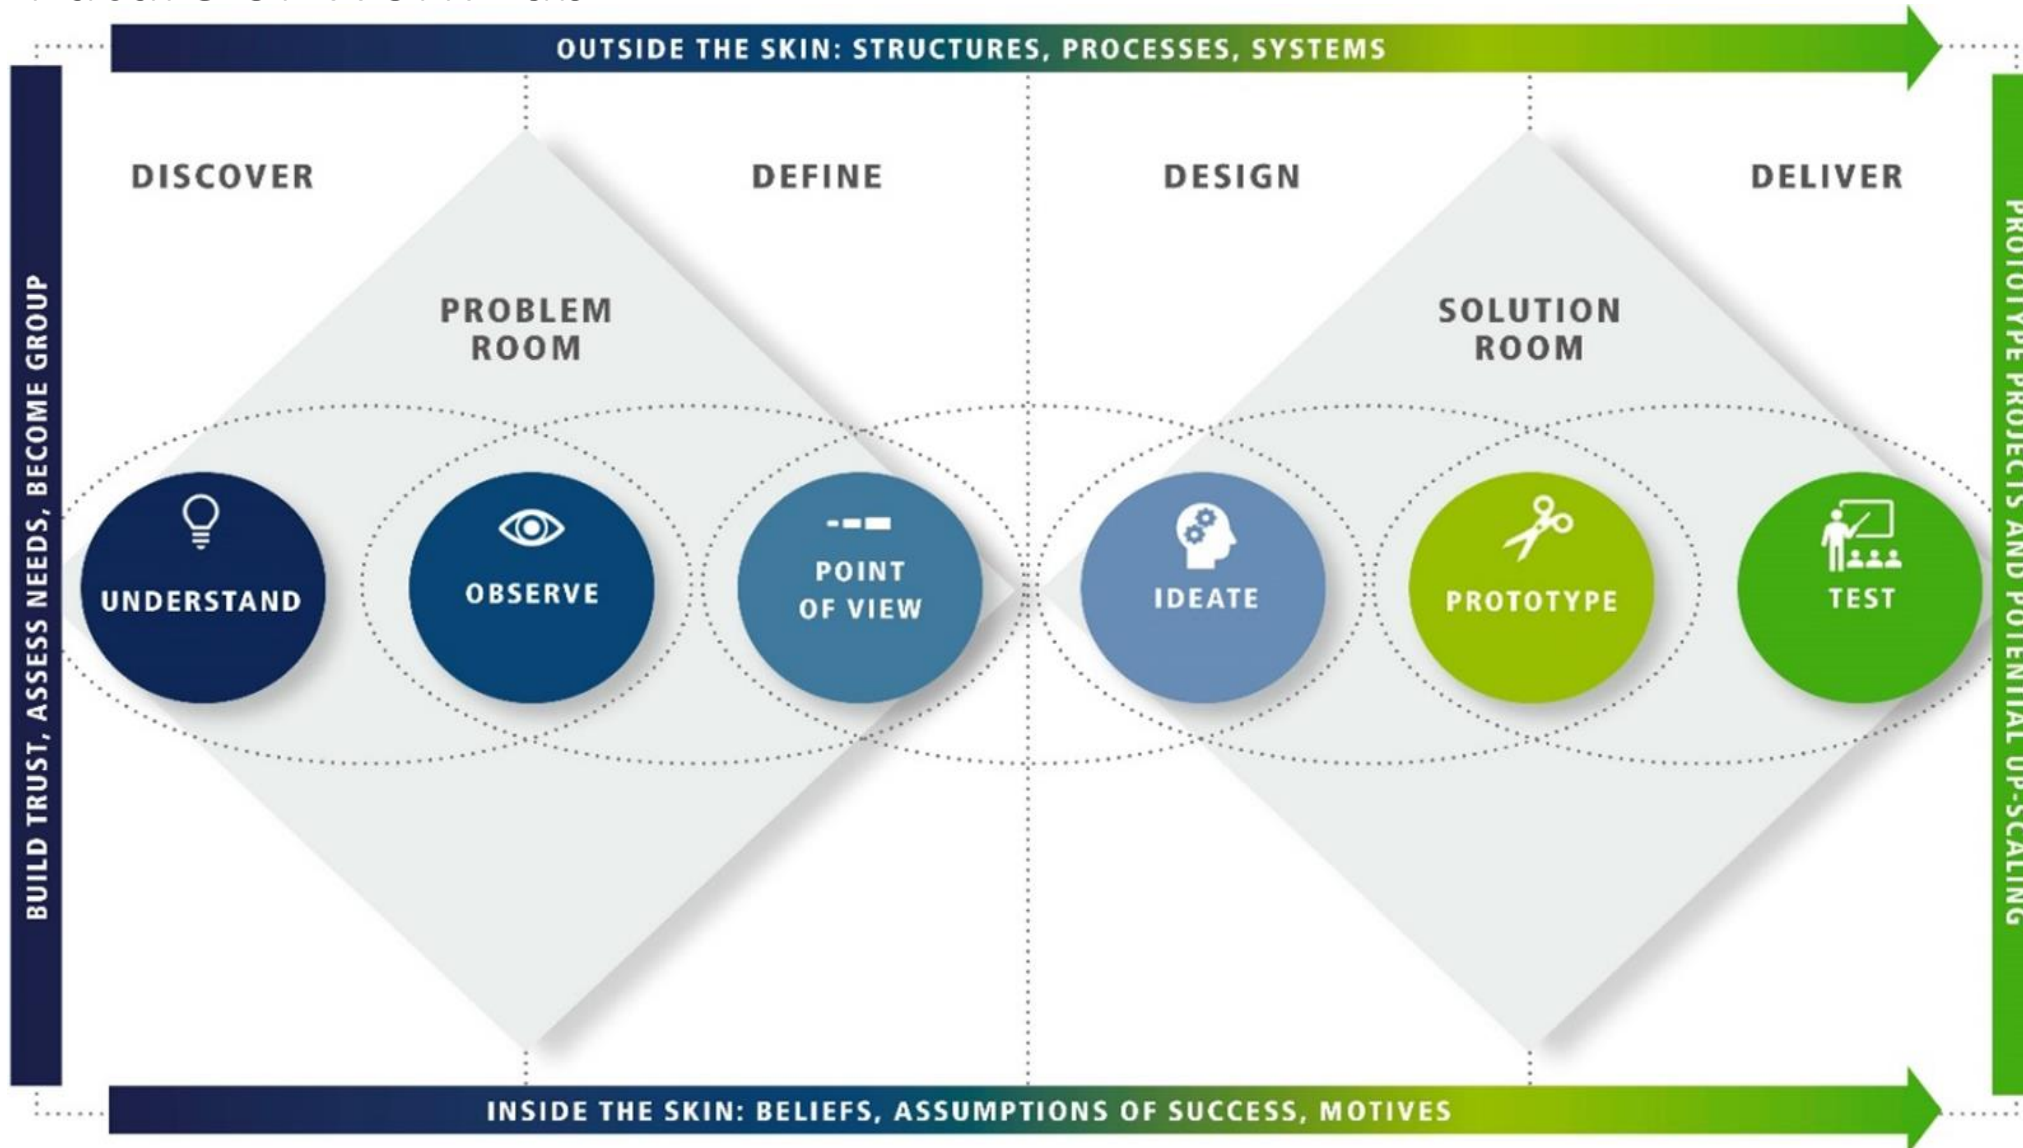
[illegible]

OUTSIDE THE SKIN: STRUCTURES, PROCESSES, SYSTEMS

BUILD TRUST, ASSESS NEEDS, BECOME GROUP

DISCOVER

DEFINE

DESIGN

DELIVER

PROBLEM ROOM

SOLUTION ROOM

UNDERSTAND

OBSERVE

POINT OF VIEW

IDEATE

PROTOTYPE

TEST

PROTOTYPE PROJECTS AND POTENTIAL UP-SCALING

INSIDE THE SKIN: BELIEFS, ASSUMPTIONS OF SUCCESS, MOTIVES